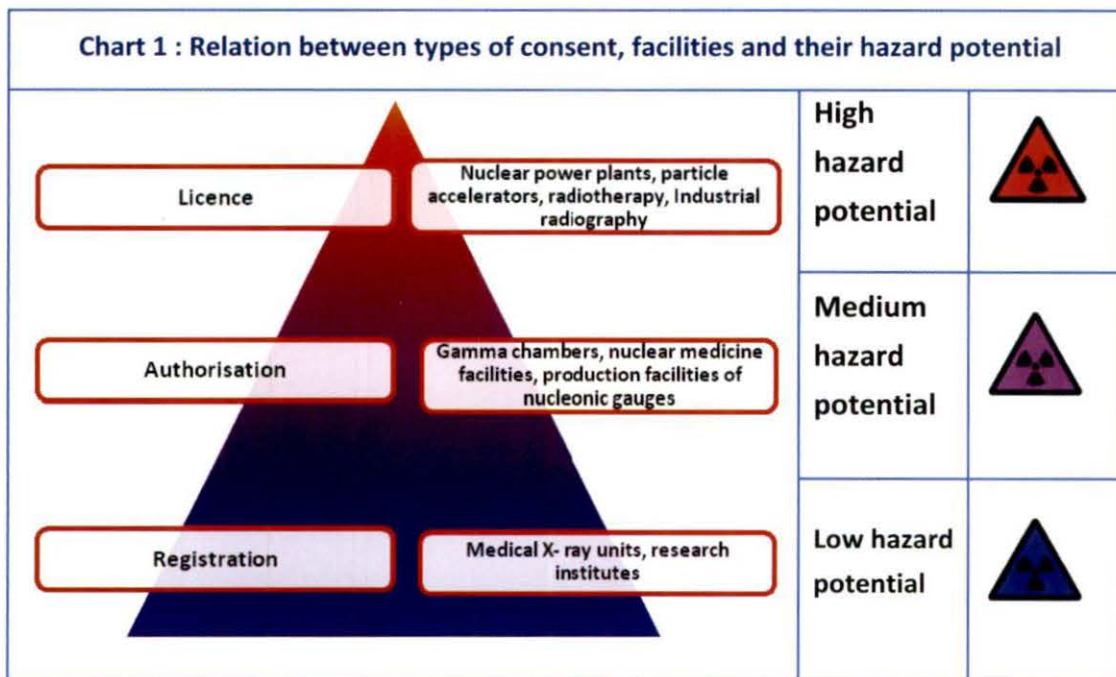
Chart 1 : Relation between types of consent, facilities and their hazard potential

Licence

Nuclear power plants, particle accelerators, radiotherapy, Industrial radiography

High hazard potential

Authorisation

Gamma chambers, nuclear medicine facilities, production facilities of nucleonic gauges

Medium hazard potential

Registration

Medical X- ray units, research institutes

Low hazard potential